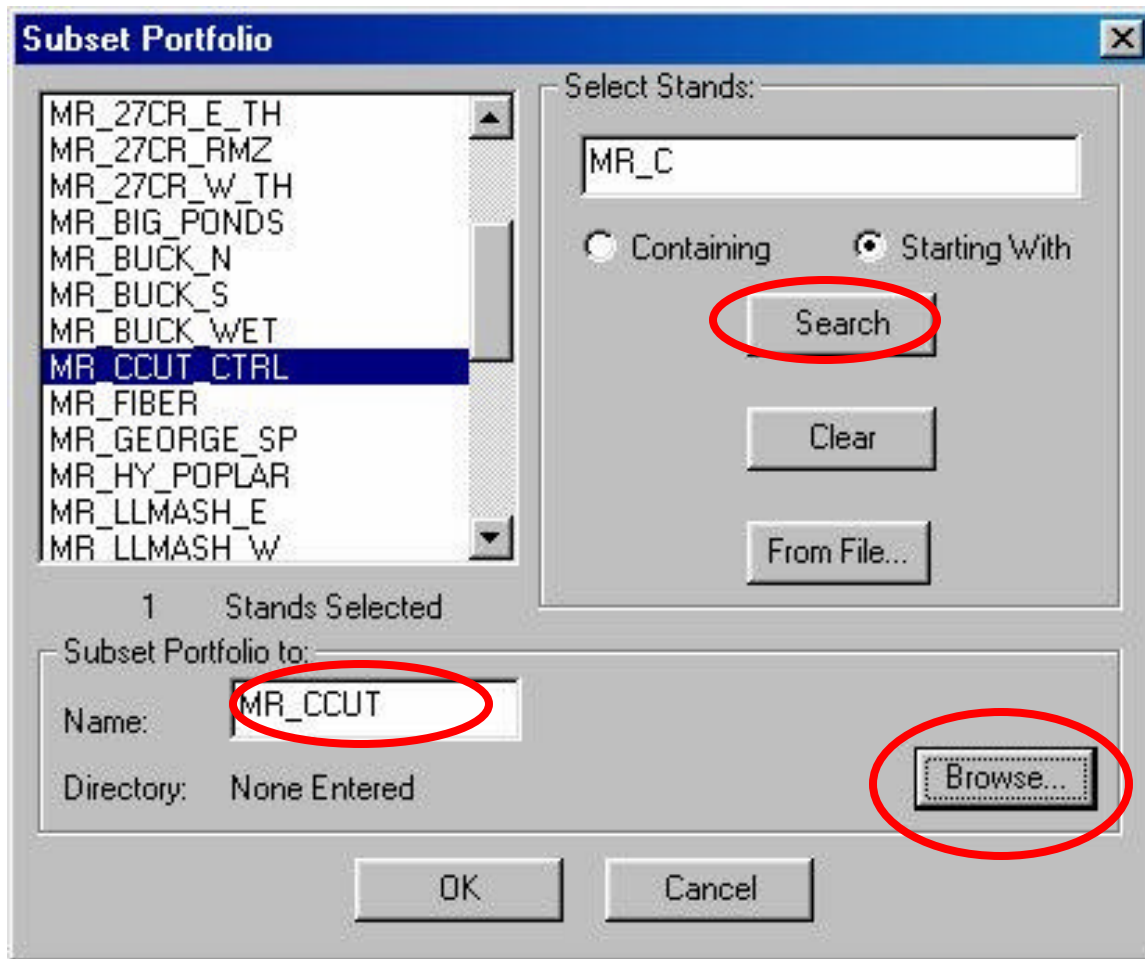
Subset Portfolio

MR_27CR_E_TH
MR_27CR_RMZ
MR_27CR_W_TH
MR_BIG_PONDS
MR_BUCK_N
MR_BUCK_S
MR_BUCK_WET
MR_CCUT_CTRL
MR_FIBER
MR_GEORGE_SP
MR_HY_POPLAR
MR_LLMASH_E
MR_LLMASH_W

1 Stands Selected

Select Stands:

MR_C

Containing

Starting With

Search

Clear

From File...

Subset Portfolio to:

Name: MR_CCUT

Directory: None Entered

Browse...

OK

Cancel